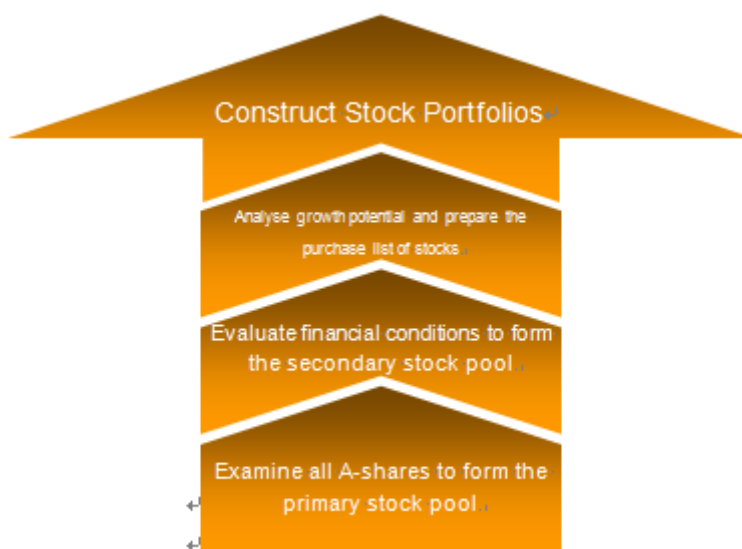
Construct Stock Portfolios

Analyse growth potential and prepare the purchase list of stocks

Evaluate financial conditions to form the secondary stock pool

Examine all A-shares to form the primary stock pool